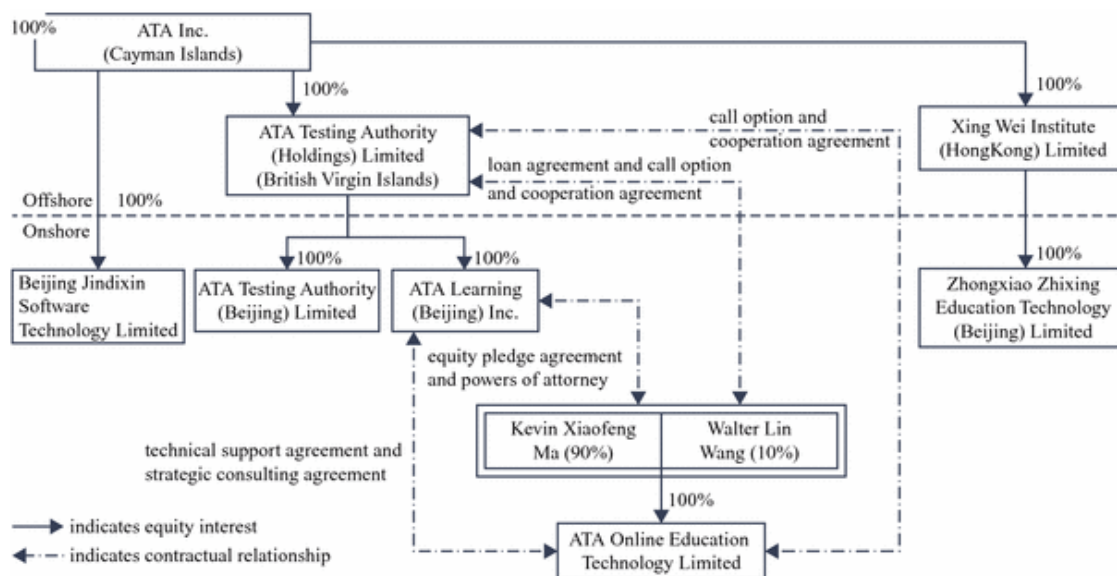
100%

ATA Inc.
(Cayman Islands)

100%

100%

ATA Testing Authority
(Holdings) Limited
(British Virgin Islands)

call option and
cooperation agreement

loan agreement and call option
and cooperation agreement

Xing Wei Institute
(HongKong) Limited

Offshore 100%

Onshore

100%

100%

100%

Beijing Jindixin
Software
Technology Limited

ATA Testing Authority
(Beijing) Limited

ATA Learning
(Beijing) Inc.

Zhongxiao Zhixing
Education Technology
(Beijing) Limited

equity pledge agreement
and powers of attorney

technical support agreement and
strategic consulting agreement

Kevin Xiaofeng
Ma (90%)

Walter Lin
Wang (10%)

100%

indicates equity interest

indicates contractual relationship

ATA Online Education
Technology Limited